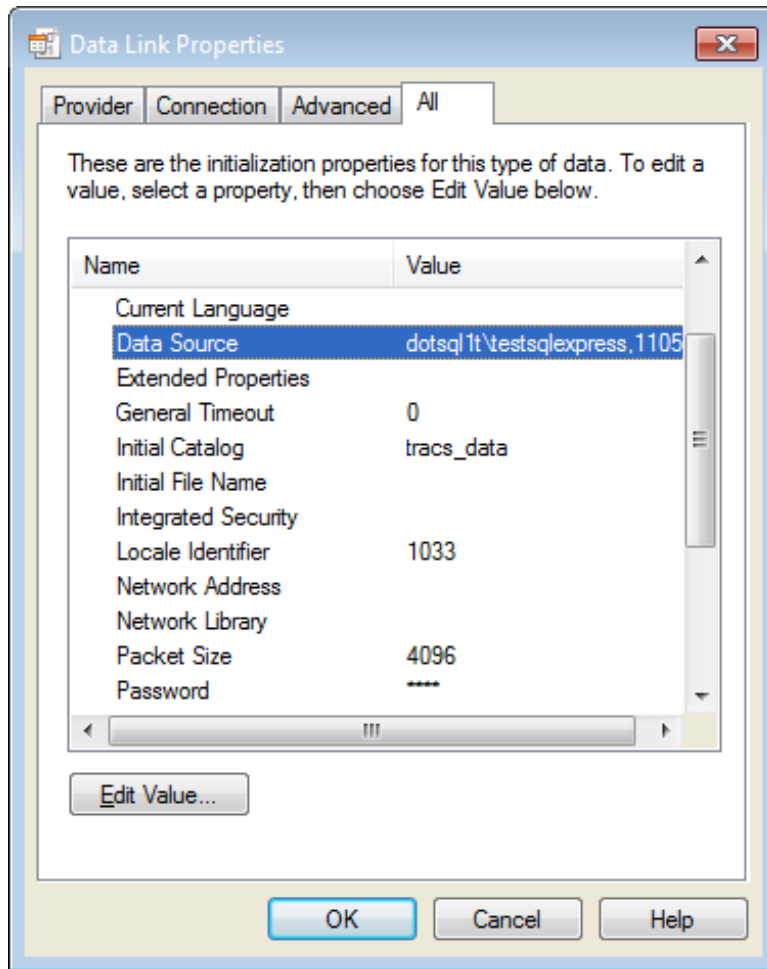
Data Link Properties

Provider | Connection | Advanced | All

These are the initialization properties for this type of data. To edit a value, select a property, then choose Edit Value below.

| Name | Value |
|---|---|
| Current Language | |
| Data Source | dotsql1t\testsqlexpress,1105 |
| Extended Properties | |
| General Timeout | 0 |
| Initial Catalog | tracs_data |
| Initial File Name | |
| Integrated Security | |
| Locale Identifier | 1033 |
| Network Address | |
| Network Library | |
| Packet Size | 4096 |
| Password | **** |

Edit Value...

OK | Cancel | Help